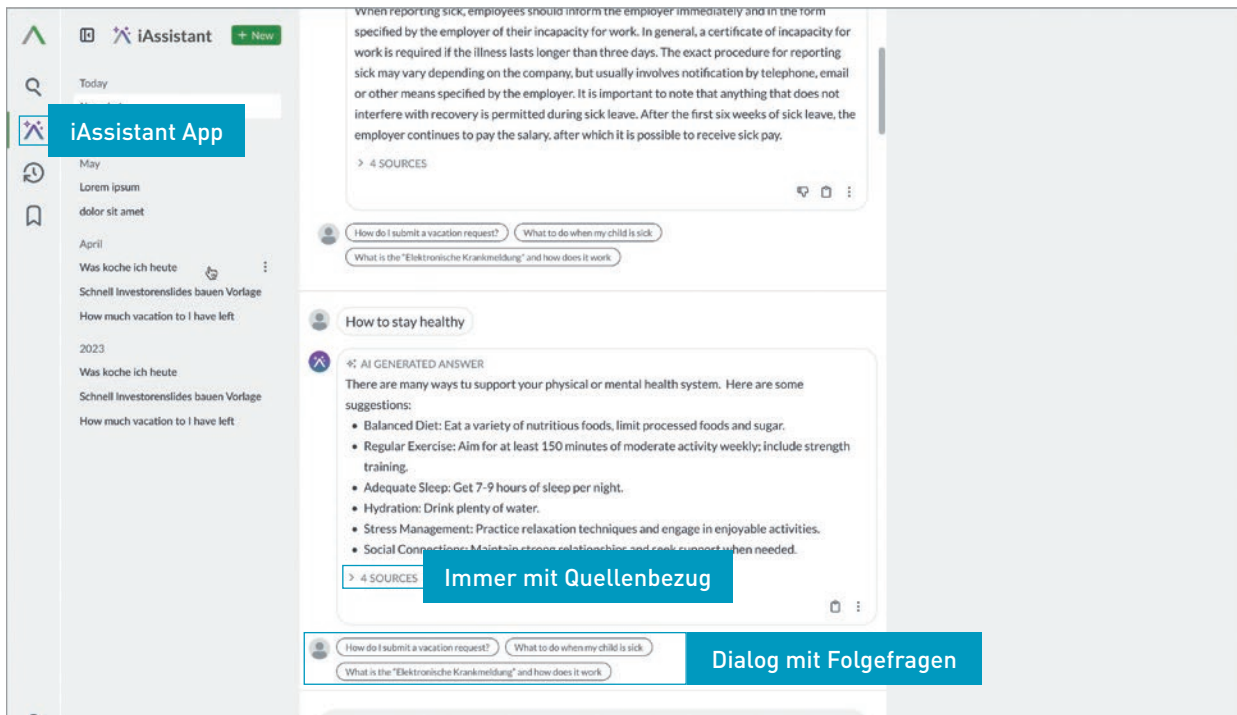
iAssistant
+ New
Today
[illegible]
iAssistant App
May
Lorem ipsum
dolor sit amet
April
Was koche ich heute
Schnell Investorenslides bauen Vorlage
How much vacation to I have left
2023
Was koche ich heute
Schnell Investorenslides bauen Vorlage
How much vacation to I have left

When reporting sick, employees should inform the employer immediately and in the form specified by the employer of their incapacity for work. In general, a certificate of incapacity for work is required if the illness lasts longer than three days. The exact procedure for reporting sick may vary depending on the company, but usually involves notification by telephone, email or other means specified by the employer. It is important to note that anything that does not interfere with recovery is permitted during sick leave. After the first six weeks of sick leave, the employer continues to pay the salary, after which it is possible to receive sick pay.

> 4 SOURCES

How do I submit a vacation request? What to do when my child is sick
What is the "Elektronische Krankmeldung" and how does it work

How to stay healthy

AI GENERATED ANSWER
There are many ways tu support your physical or mental health system. Here are some suggestions:
- Balanced Diet: Eat a variety of nutritious foods, limit processed foods and sugar.
- Regular Exercise: Aim for at least 150 minutes of moderate activity weekly; include strength training.
- Adequate Sleep: Get 7-9 hours of sleep per night.
- Hydration: Drink plenty of water.
- Stress Management: Practice relaxation techniques and engage in enjoyable activities.
- Social Connections: Maintain strong relationships and seek support when needed.

> 4 SOURCES
Immer mit Quellenbezug

How do I submit a vacation request? What to do when my child is sick
What is the "Elektronische Krankmeldung" and how does it work
Dialog mit Folgefragen